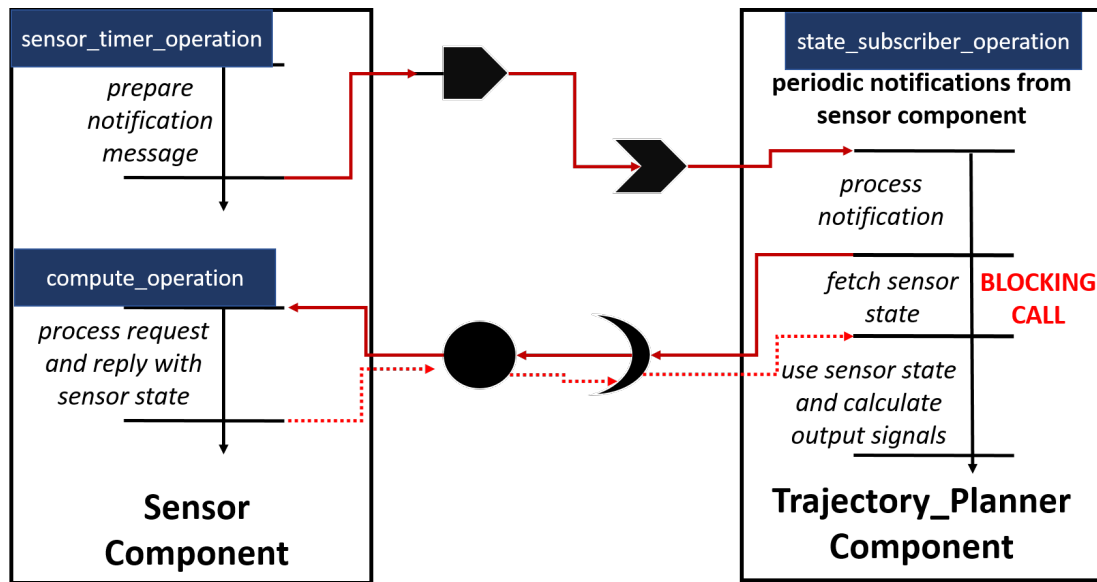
sensor_timer_operation

prepare notification message

compute_operation

process request and reply with sensor state

Sensor Component

state_subscriber_operation

periodic notifications from sensor component

process notification

fetch sensor state

BLOCKING CALL

use sensor state and calculate output signals

Trajectory_Planner Component